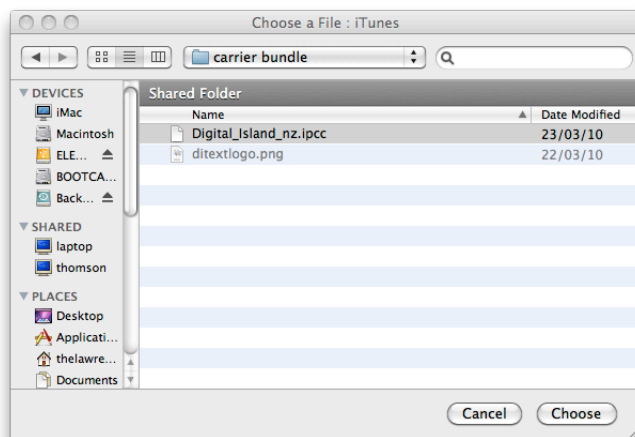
Choose a File : iTunes

carrier bundle

DEVICES
iMac
Macintosh
ELE...
BOOTCA...
Back...

SHARED
laptop
thomson

PLACES
Desktop
Applicati...
thelawre...
Documents

Shared Folder

| Name | Date Modified |
|---|---|
| Digital_Island_nz.ipcc | 23/03/10 |
| ditextlogo.png | 22/03/10 |

Cancel
Choose